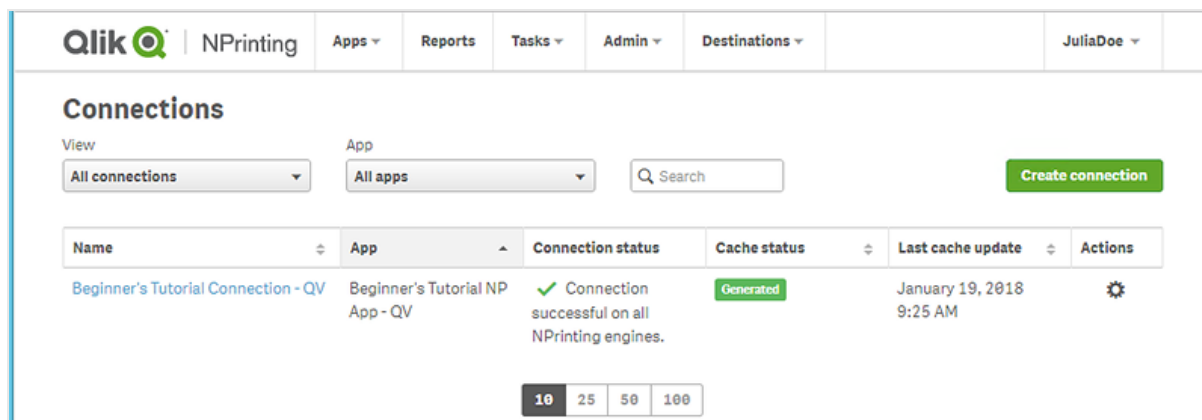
Qlik NPrinting Apps Reports Tasks Admin Destinations JuliaDoe

Connections

View
All connections

App
All apps

Search

Create connection

| Name | App | Connection status | Cache status | Last cache update | Actions |
|---|---|---|---|---|---|
| Beginner's Tutorial Connection - QV | Beginner's Tutorial NP App - QV | Connection successful on all NPrinting engines. | Generated | January 19, 2018 9:25 AM | |

10 25 50 100